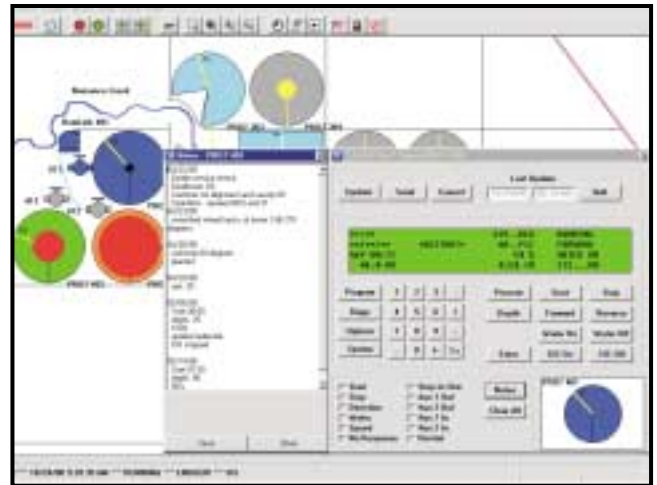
Last Update

Update

Send

Cancel

Set

Program

Steps

Options

Update

1

2

3

4

5

6

7

8

9

0

Prevent

Start

Stop

Depth

Forward

Reverse

Water On

Water Off

Save

Of/ On

Of/ Off

Notes

Clear All

Close

Close